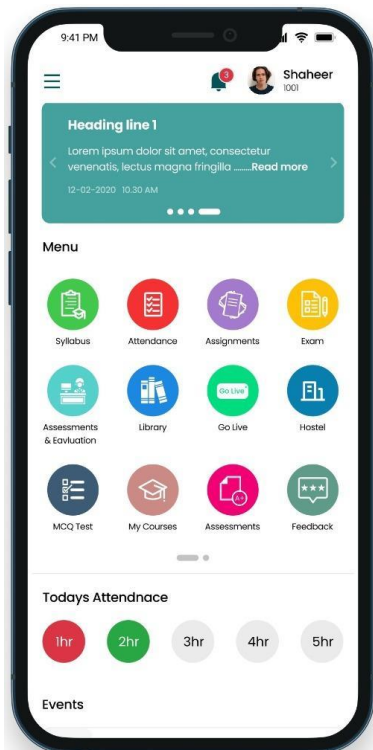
9:41 PM

3

Shaheer
1001

Heading line 1

Lorem ipsum dolor sit amet, consectetur venenatis, lectus magna fringilla ........Read more

12-02-2020 10.30 AM

Menu

Syllabus

Attendance

Assignments

Exam

Assessments & Eavluation

Library

Go Live

Go Live

Hostel

MCQ Test

My Courses

Assessments

Feedback

Todays Attendnace

1hr

2hr

3hr

4hr

5hr

Events